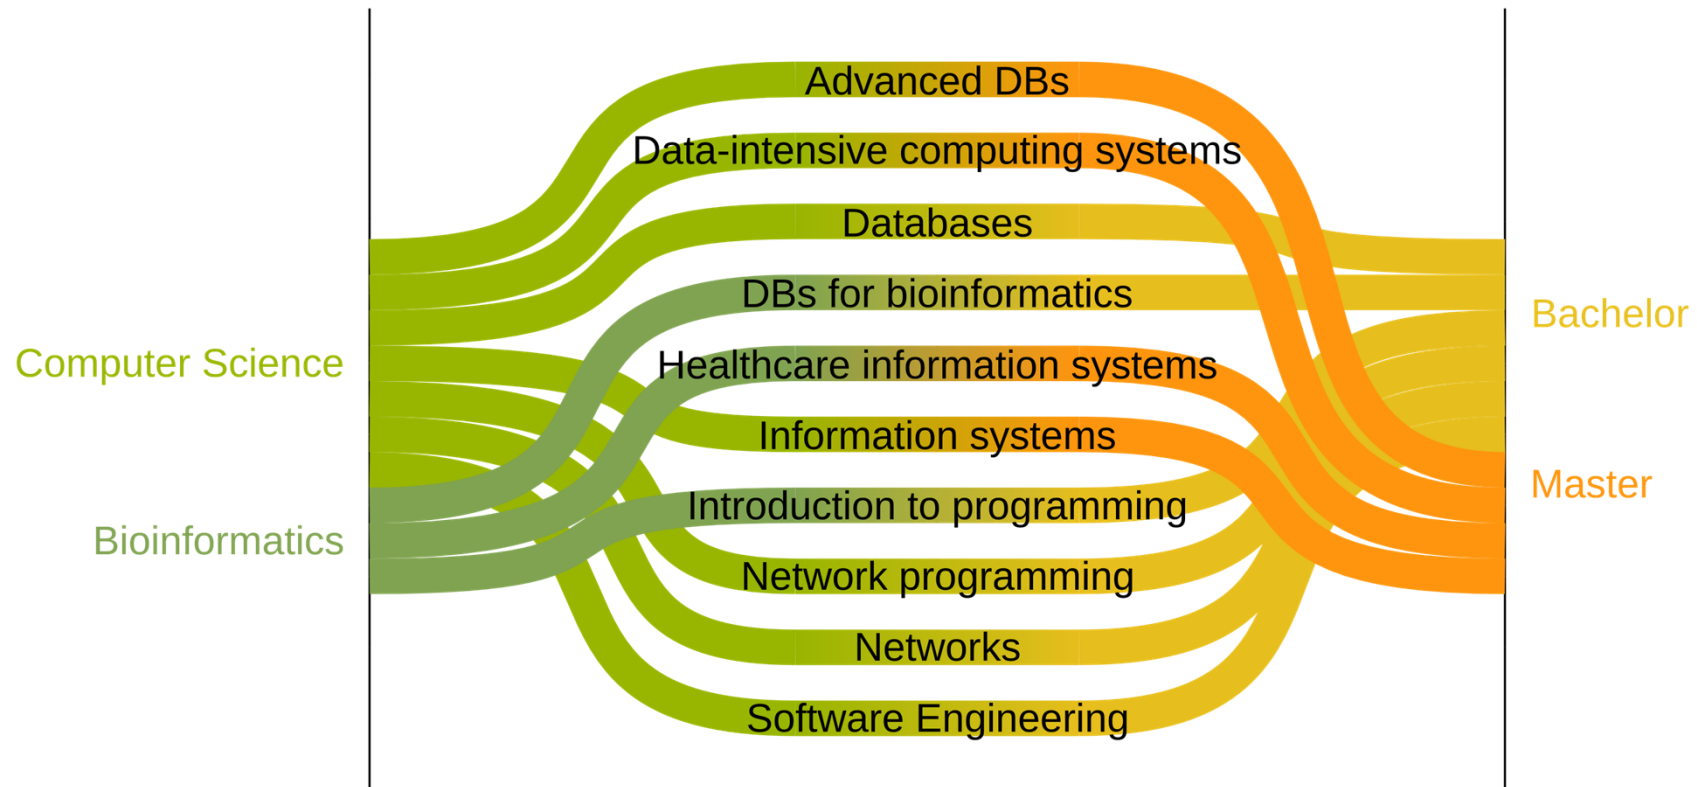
Computer Science

Bioinformatics

Advanced DBs

Data-intensive computing systems

Databases

DBs for bioinformatics

Healthcare information systems

Information systems

Introduction to programming

Network programming

Networks

Software Engineering

Bachelor

Master